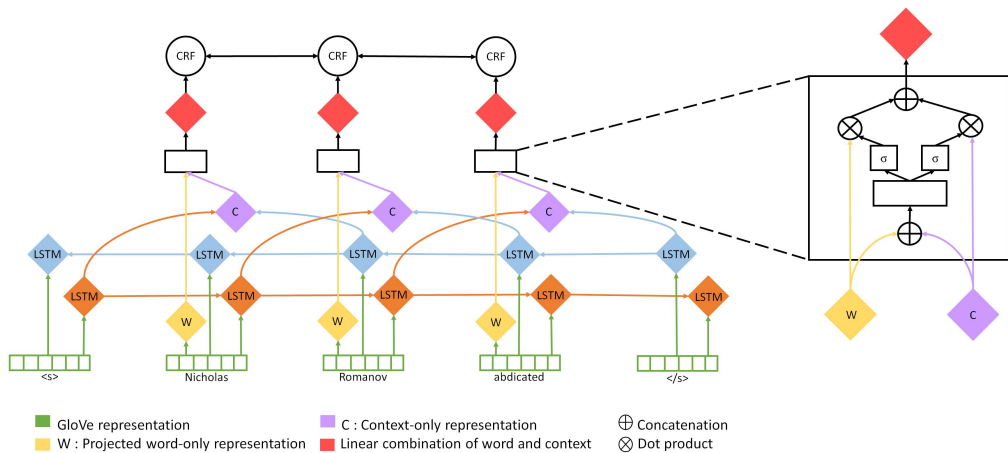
CRF
CRF
CRF
C
C
C
LSTM
LSTM
LSTM
LSTM
LSTM
LSTM
LSTM
LSTM
LSTM
LSTM
W
W
W
<s>
Nicholas
Romanov
abdicated
</s>
σ
σ
W
C

GloVe representation
W : Projected word-only representation
C : Context-only representation
Linear combination of word and context
$\oplus$ Concatenation
$\otimes$ Dot product